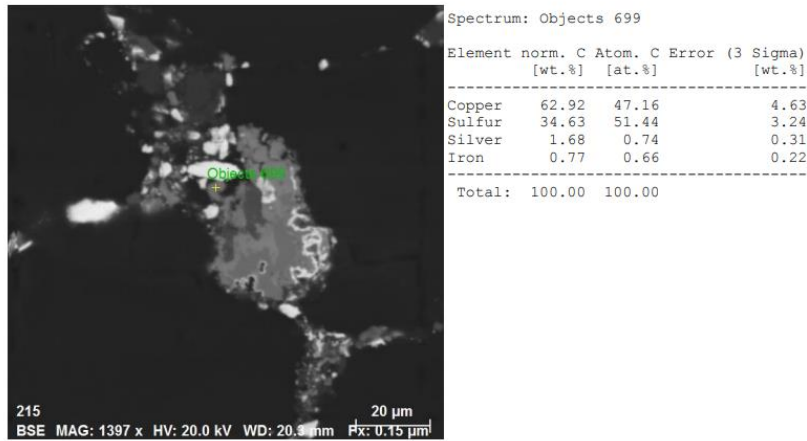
Objects 699

215

20 µm

BSE MAG: 1397 x HV: 20.0 kV WD: 20.3 mm Px: 0.15 µm

Spectrum: Objects 699

| Element | norm. C [wt.%] | Atom. C [at.%] | Error (3 Sigma) [wt.%] |
|---|---|---|---|
| Copper | 62.92 | 47.16 | 4.63 |
| Sulfur | 34.63 | 51.44 | 3.24 |
| Silver | 1.68 | 0.74 | 0.31 |
| Iron | 0.77 | 0.66 | 0.22 |
| Total: | 100.00 | 100.00 | |